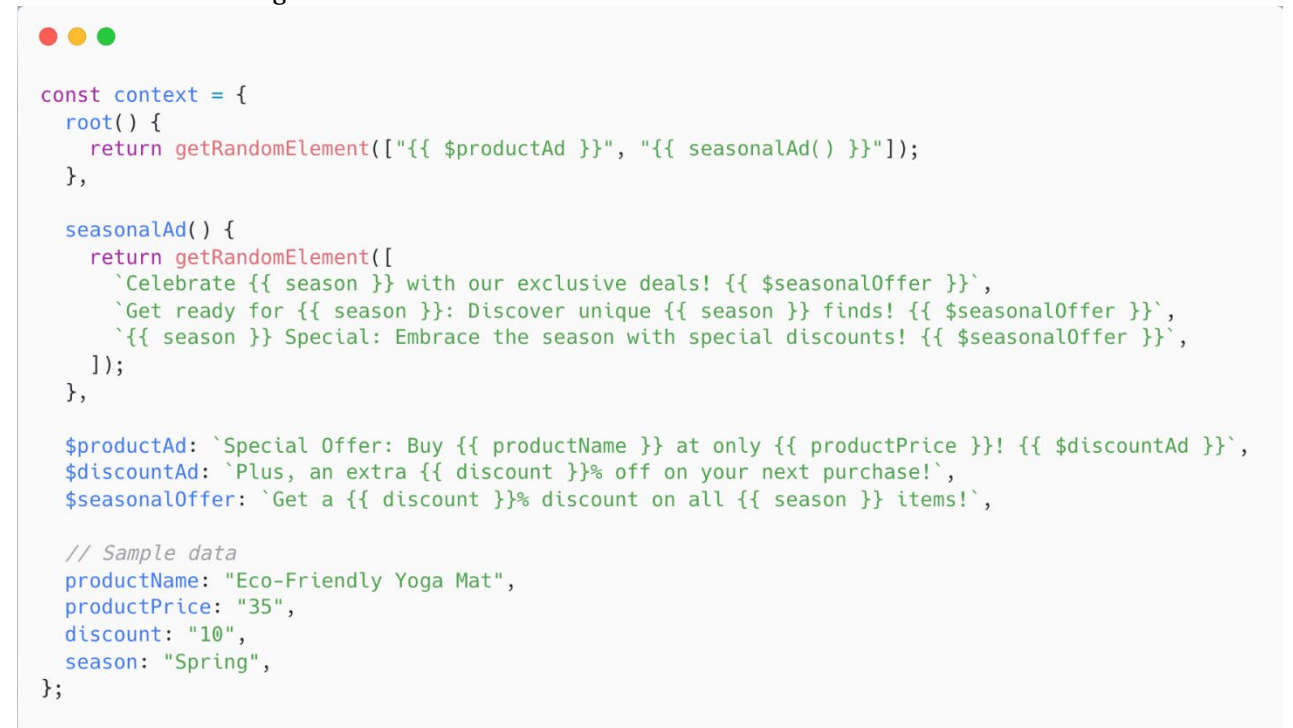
const context = {
  root() {
    return getRandomElement(["{{ $productAd }}", "{{ seasonalAd() }}"]);
  },

  seasonalAd() {
    return getRandomElement([
      `Celebrate {{ season }} with our exclusive deals! {{ $seasonalOffer }}`,
      `Get ready for {{ season }}: Discover unique {{ season }} finds! {{ $seasonalOffer }}`,
      `{{ season }} Special: Embrace the season with special discounts! {{ $seasonalOffer }}`,
    ]);
  },

  $productAd: `Special Offer: Buy {{ productName }} at only {{ productPrice }}! {{ $discountAd }}`,
  $discountAd: `Plus, an extra {{ discount }}% off on your next purchase!`,
  $seasonalOffer: `Get a {{ discount }}% discount on all {{ season }} items!`,

  // Sample data
  productName: "Eco-Friendly Yoga Mat",
  productPrice: "35",
  discount: "10",
  season: "Spring",
};